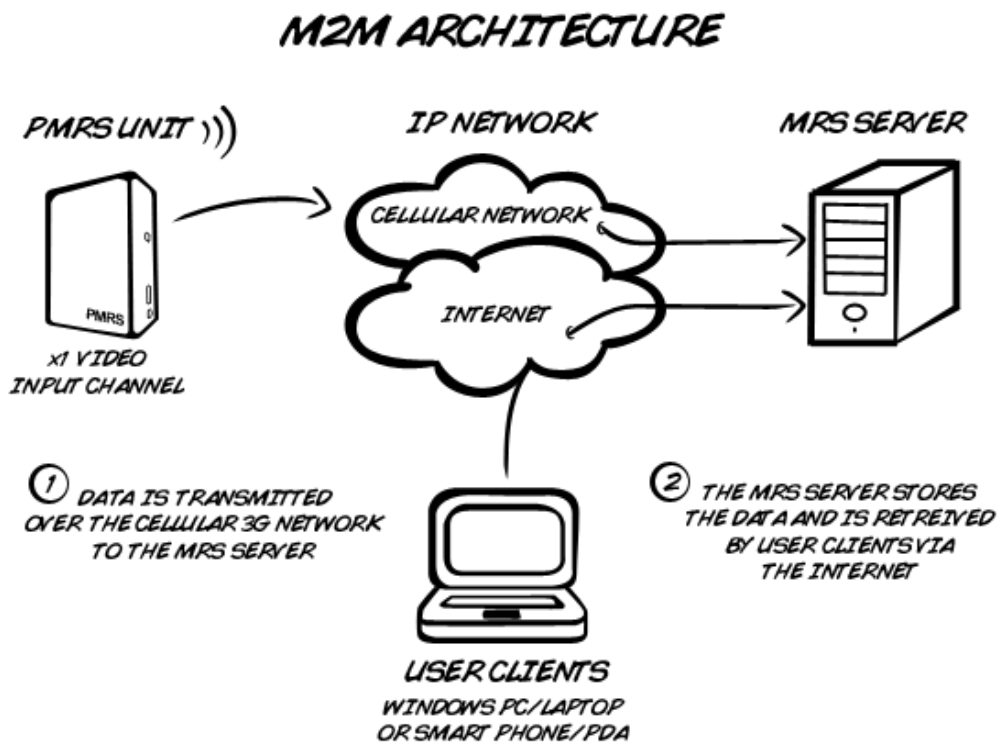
M2M ARCHITECTURE

PMRS UNIT

PMRS

X1 VIDEO INPUT CHANNEL

IP NETWORK

CELLULAR NETWORK

INTERNET

MRS SERVER

1 DATA IS TRANSMITTED OVER THE CELLULAR 3G NETWORK TO THE MRS SERVER

2 THE MRS SERVER STORES THE DATA AND IS RETREIVED BY USER CLIENTS VIA THE INTERNET

USER CLIENTS

WINDOWS PC/LAPTOP OR SMART PHONE/PDA